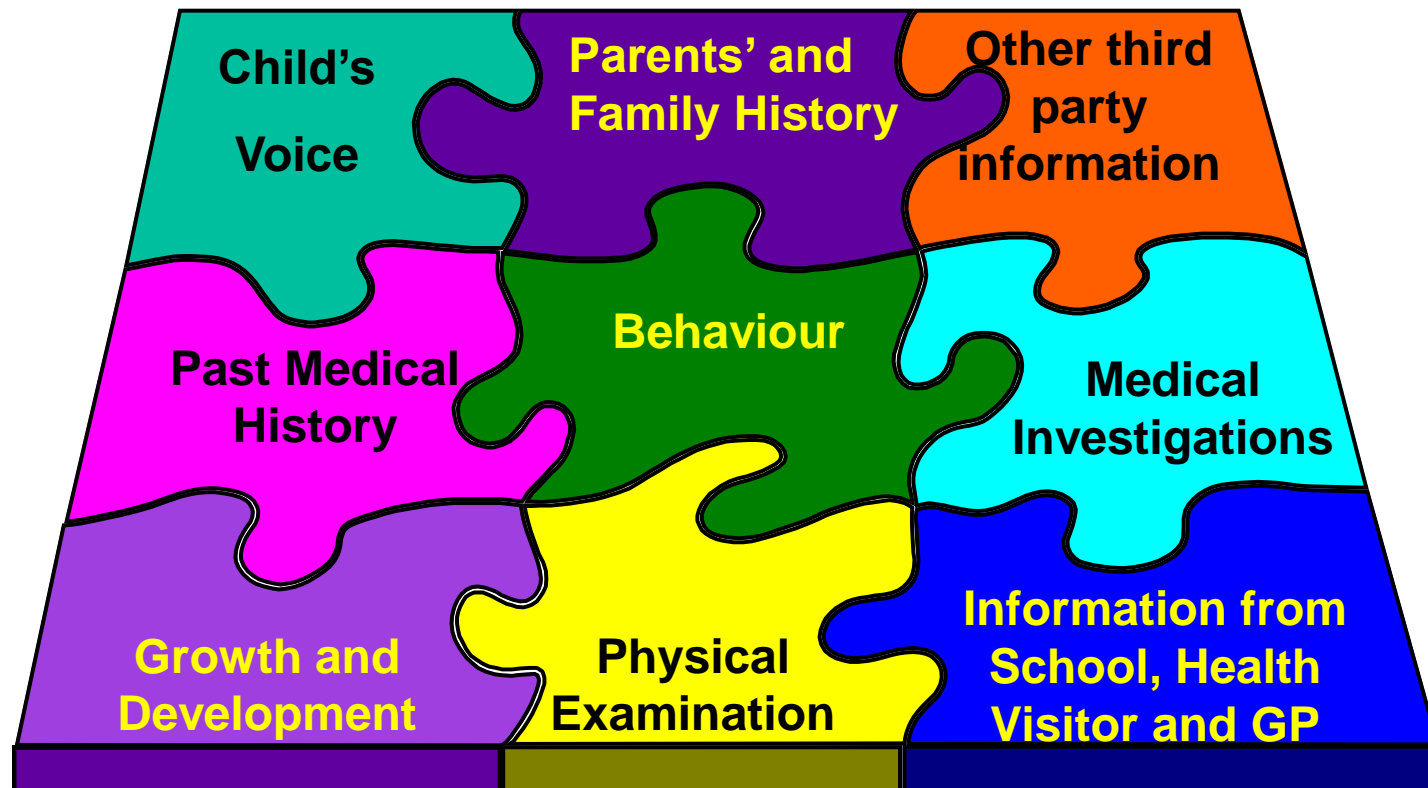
Child's Voice

Parents' and Family History

Other third party information

Past Medical History

Behaviour

Medical Investigations

Growth and Development

Physical Examination

Information from School, Health Visitor and GP